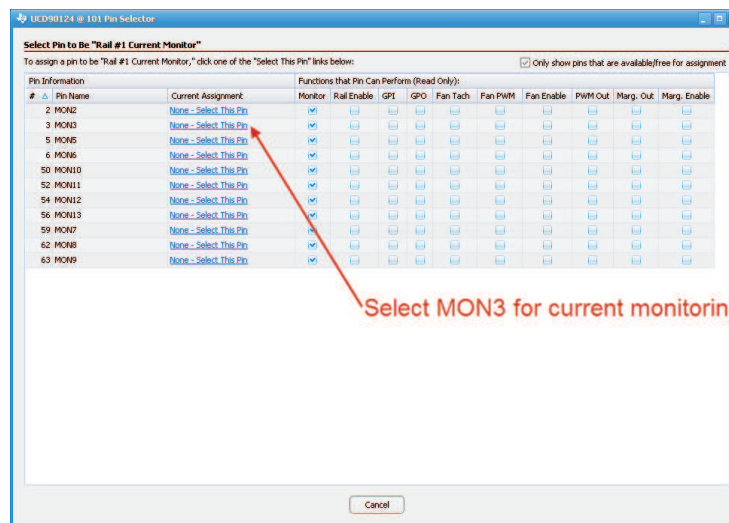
UCD90124 @ 101 Pin Selector

Select Pin to Be "Rail #1 Current Monitor"

To assign a pin to be "Rail #1 Current Monitor," click one of the "Select This Pin" links below:

Only show pins that are available/free for assignment

| Pin Information | | | Functions that Pin Can Perform (Read Only): | | | | | | | | | | |
|---|---|---|---|---|---|---|---|---|---|---|---|---|---|
| # | Pin Name | Current Assignment | Monitor | Rail Enable | GPI | GPO | Fan Tach | Fan PWM | Fan Enable | PWM Out | Marg. Out | Marg. Enable |
| 2 | MON2 | None - Select This Pin | | | | | | | | | | |
| 3 | MON3 | None - Select This Pin | | | | | | | | | | |
| 5 | MON5 | None - Select This Pin | | | | | | | | | | |
| 6 | MON6 | None - Select This Pin | | | | | | | | | | |
| 50 | MON10 | None - Select This Pin | | | | | | | | | | |
| 52 | MON11 | None - Select This Pin | | | | | | | | | | |
| 54 | MON12 | None - Select This Pin | | | | | | | | | | |
| 56 | MON13 | None - Select This Pin | | | | | | | | | | |
| 59 | MON7 | None - Select This Pin | | | | | | | | | | |
| 62 | MON8 | None - Select This Pin | | | | | | | | | | |
| 63 | MON9 | None - Select This Pin | | | | | | | | | | |

Select MON3 for current monitorin

Cancel